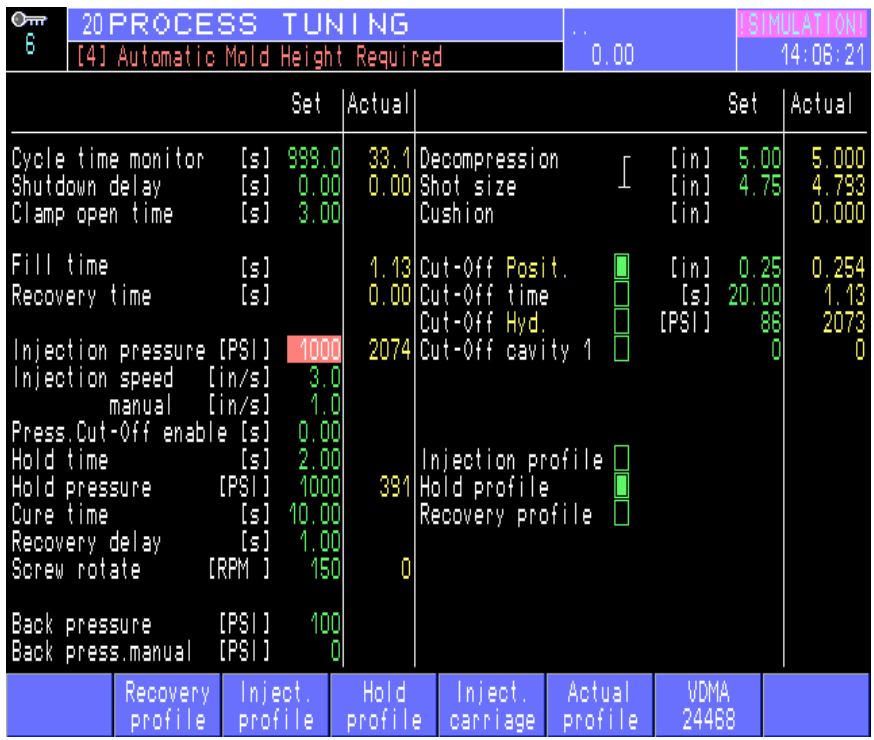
6

20 PROCESS TUNING

[4] Automatic Mold Height Required

..
0.00

!SIMULATION!
14:06:21

| | | Set | Actual |
|---|---|---|---|
| Cycle time monitor | [s] | 999.0 | 33.1 |
| Shutdown delay | [s] | 0.00 | 0.00 |
| Clamp open time | [s] | 3.00 | |
| Fill time | [s] | | 1.13 |
| Recovery time | [s] | | 0.00 |
| Injection pressure | [PSI] | 1000 | 2074 |
| Injection speed | [in/s] | 3.0 | |
| manual | [in/s] | 1.0 | |
| Press.Cut-Off enable | [s] | 0.00 | |
| Hold time | [s] | 2.00 | |
| Hold pressure | [PSI] | 1000 | 391 |
| Cure time | [s] | 10.00 | |
| Recovery delay | [s] | 1.00 | |
| Screw rotate | [RPM ] | 150 | 0 |
| Back pressure | [PSI] | 100 | |
| Back press.manual | [PSI] | 0 | |

| | | Set | Actual |
|---|---|---|---|
| Decompression | [in] | 5.00 | 5.000 |
| Shot size | [in] | 4.75 | 4.793 |
| Cushion | [in] | | 0.000 |
| Cut-Off Posit. | [in] | 0.25 | 0.254 |
| Cut-Off time | [s] | 20.00 | 1.13 |
| Cut-Off Hyd. | [PSI] | 86 | 2073 |
| Cut-Off cavity 1 | | 0 | 0 |

Injection profile
Hold profile
Recovery profile

Recovery profile | Inject. profile | Hold profile | Inject. carriage | Actual profile | VDMA 24468